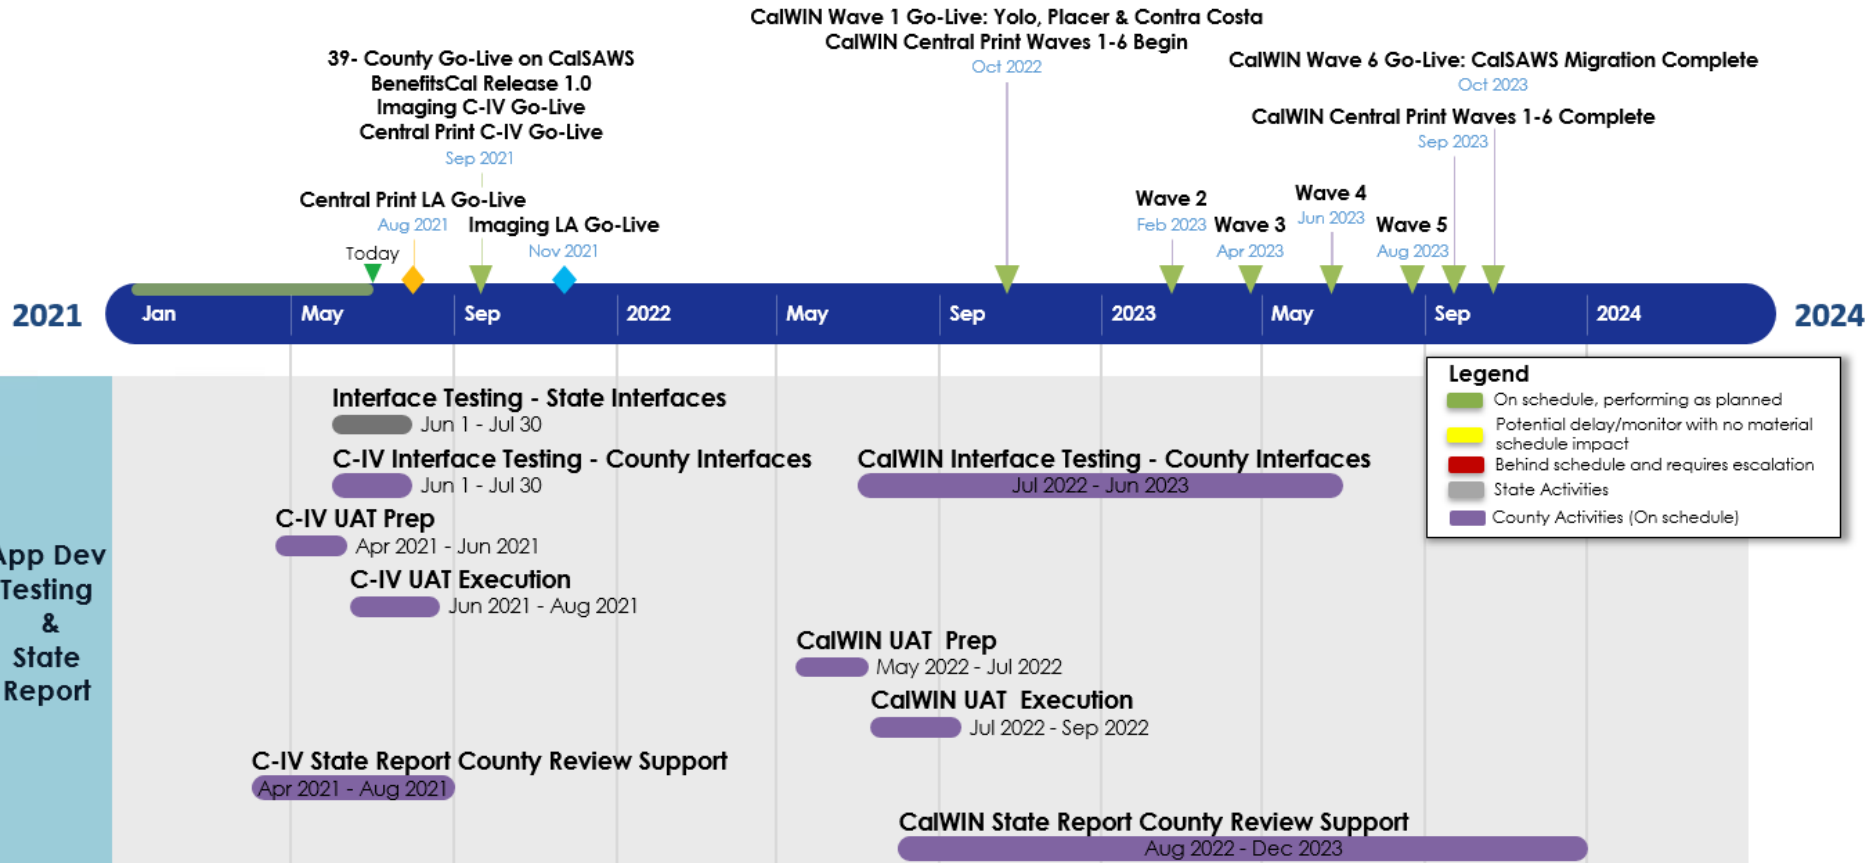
CalWIN Wave 1 Go-Live: Yolo, Placer & Contra Costa
CalWIN Central Print Waves 1-6 Begin
Oct 2022

39- County Go-Live on CalSAWS
BenefitsCal Release 1.0
Imaging C-IV Go-Live
Central Print C-IV Go-Live
Sep 2021

CalWIN Wave 6 Go-Live: CalSAWS Migration Complete
Oct 2023

CalWIN Central Print Waves 1-6 Complete
Sep 2023

Central Print LA Go-Live
Aug 2021

Imaging LA Go-Live
Nov 2021

Today

Wave 2
Feb 2023

Wave 3
Apr 2023

Wave 4
Jun 2023

Wave 5
Aug 2023

2021 Jan May Sep 2022 May Sep 2023 May Sep 2024 2024

App Dev Testing & State Report

Interface Testing - State Interfaces
Jun 1 - Jul 30

C-IV Interface Testing - County Interfaces
Jun 1 - Jul 30

CalWIN Interface Testing - County Interfaces
Jul 2022 - Jun 2023

C-IV UAT Prep
Apr 2021 - Jun 2021

C-IV UAT Execution
Jun 2021 - Aug 2021

CalWIN UAT Prep
May 2022 - Jul 2022

CalWIN UAT Execution
Jul 2022 - Sep 2022

C-IV State Report County Review Support
Apr 2021 - Aug 2021

CalWIN State Report County Review Support
Aug 2022 - Dec 2023

Legend
On schedule, performing as planned
Potential delay/monitor with no material schedule impact
Behind schedule and requires escalation
State Activities
County Activities (On schedule)